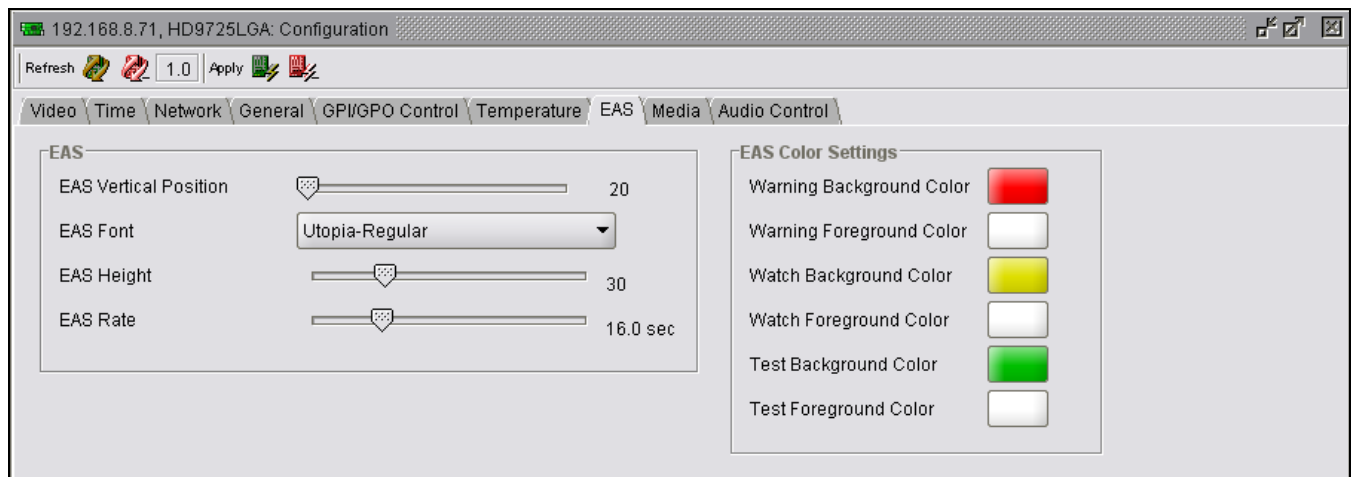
192.168.8.71, HD9725LGA: Configuration

Refresh 1.0 Apply

Video Time Network General GPI/GPO Control Temperature EAS Media Audio Control

EAS

EAS Vertical Position 20

EAS Font Utopia-Regular

EAS Height 30

EAS Rate 16.0 sec

EAS Color Settings

Warning Background Color

Warning Foreground Color

Watch Background Color

Watch Foreground Color

Test Background Color

Test Foreground Color